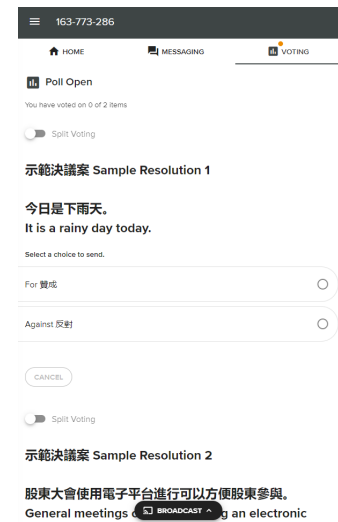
163-773-286

HOME MESSAGING VOTING

Poll Open

You have voted on 0 of 2 items

Split Voting

示範決議案 Sample Resolution 1

今日是下雨天。
It is a rainy day today.

Select a choice to send.

For 贊成

Against 反對

CANCEL

Split Voting

示範決議案 Sample Resolution 2

股東大會使用電子平台進行可以方便股東參與。
General meetings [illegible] BROADCAST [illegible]g an electronic